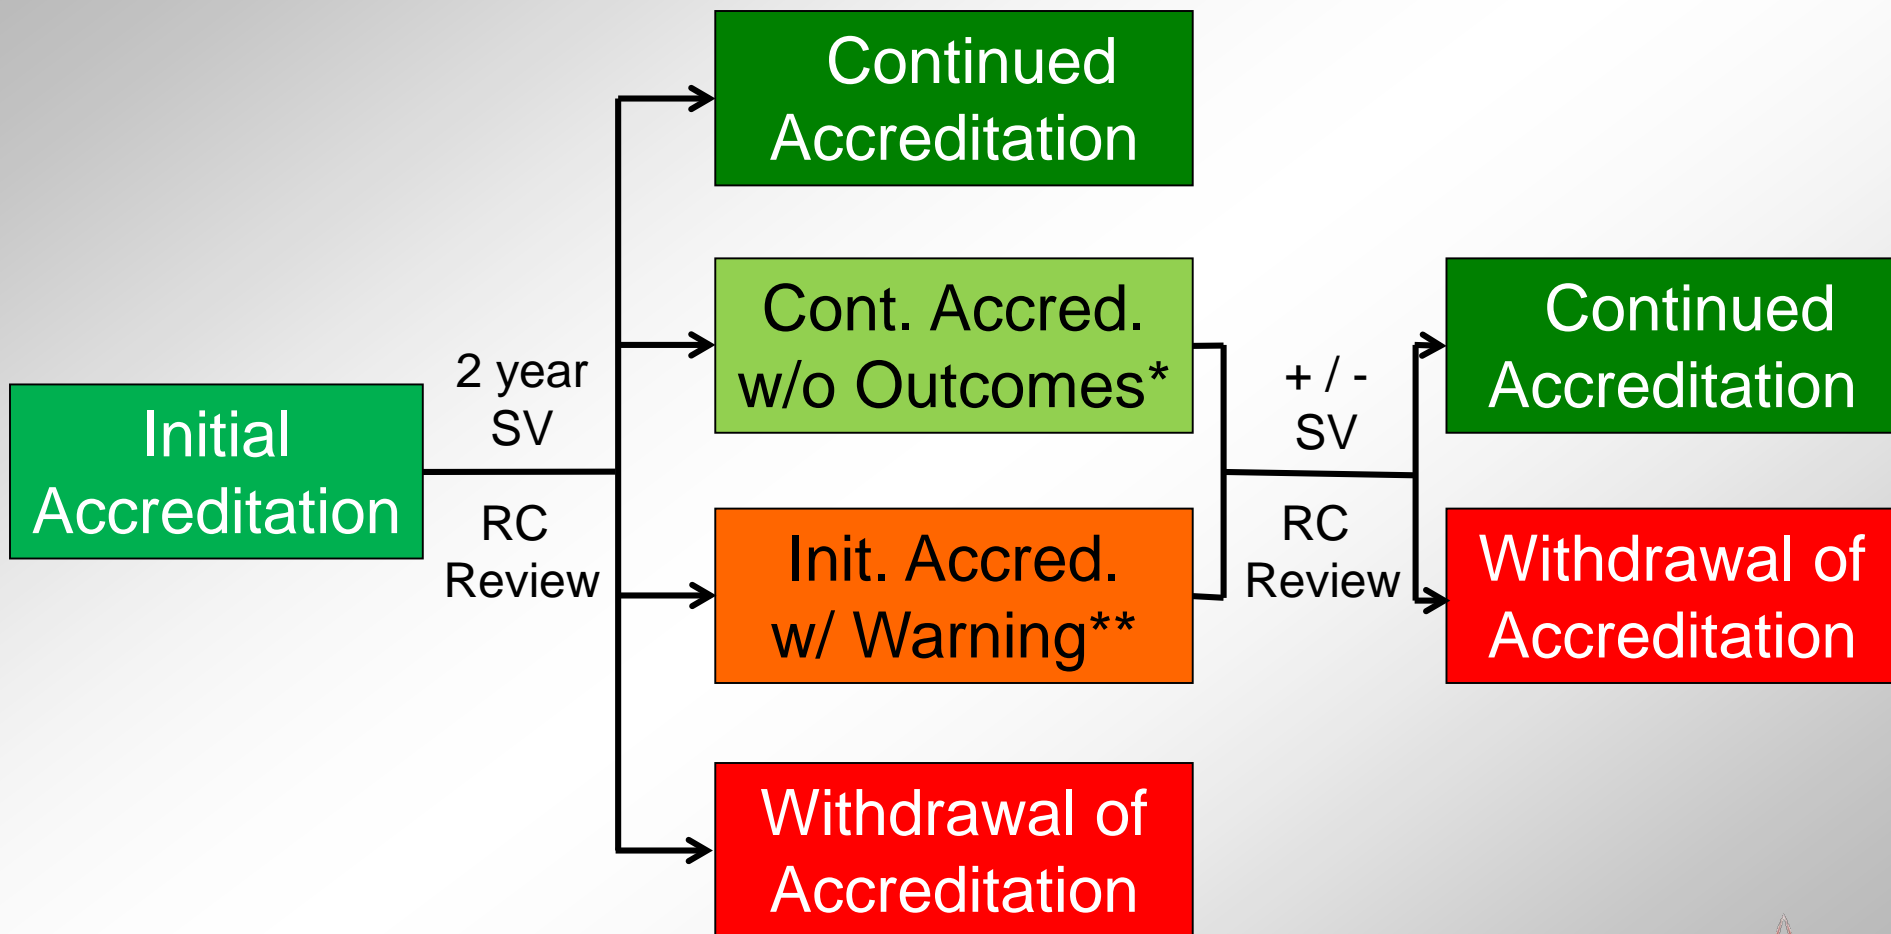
Initial Accreditation

2 year SV

RC Review

Continued Accreditation

Cont. Accred. w/o Outcomes*

Init. Accred. w/ Warning**

Withdrawal of Accreditation

+ / - SV

RC Review

Continued Accreditation

Withdrawal of Accreditation